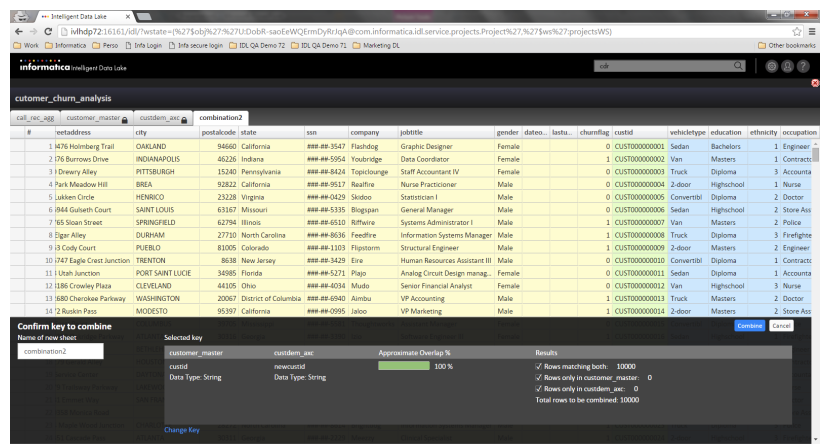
Intelligent Data Lake

ivlhdp72:16161/idl/?wstate=(%27$obj%27%7U:DobR-saoEeWQErmDyRrJqA@com.informatica.idl.service.projects.Project%27%7$ws%27:projectsWS)

Work Informatica Perso Info Login Infa secure login IDL QA Demo 72 IDL QA Demo 71 Marketing DL Other bookmarks

informatica Intelligent Data Lake

cdr

cutomer_churn_analysis

call_rec_agg customer_master custdem_axc combination2

| # | eetaddress | city | postalcode | state | ssn | company | jobtitle | gender | dateo... | lastu... | churnflag | custid | vehicletype | education | ethnicity | occupation |
|---|---|---|---|---|---|---|---|---|---|---|---|---|---|---|---|---|
| 1 | l476 Holmberg Trail | OAKLAND | 94660 | California | ###-##-3547 | Flashdog | Graphic Designer | Female | | | 0 | CUST000000001 | Sedan | Bachelors | 1 | Engineer |
| 2 | l76 Burrows Drive | INDIANAPOLIS | 46226 | Indiana | ###-##-5954 | Youbridge | Data Coordiator | Female | | | 1 | CUST000000002 | Van | Masters | 1 | Contracto |
| 3 | l Drewry Alley | PITTSBURGH | 15240 | Pennsylvania | ###-##-8424 | Topiclounge | Staff Accountant IV | Female | | | 0 | CUST000000003 | Truck | Diploma | 3 | Accounta |
| 4 | Park Meadow Hill | BREA | 92822 | California | ###-##-9517 | Realfire | Nurse Practicioner | Male | | | 0 | CUST000000004 | 2-door | Highschool | 1 | Nurse |
| 5 | Lukken Circle | HENRICO | 23228 | Virginia | ###-##-0429 | Skidoo | Statistician I | Male | | | 0 | CUST000000005 | Convertibl | Diploma | 2 | Doctor |
| 6 | l944 Gulseth Court | SAINT LOUIS | 63167 | Missouri | ###-##-5335 | Blogspan | General Manager | Male | | | 0 | CUST000000006 | Sedan | Highschool | 2 | Store Ass |
| 7 | l65 Sloan Street | SPRINGFIELD | 62794 | Illinois | ###-##-6510 | Riffwire | Systems Administraor I | Male | | | 1 | CUST000000007 | Van | Masters | 2 | Police |
| 8 | Elgar Alley | DURHAM | 27710 | North Carolina | ###-##-8636 | Feedfire | Information Systems Manager | Male | | | 1 | CUST000000008 | Truck | Diploma | 3 | Firefighte |
| 9 | l3 Cody Court | PUEBLO | 81005 | Colorado | ###-##-1103 | Flipstorm | Structural Engineer | Male | | | 1 | CUST000000009 | 2-door | Masters | 2 | Engineer |
| 10 | l747 Eagle Crest Junction | TRENTON | 8638 | New Jersey | ###-##-3429 | Eire | Human Resources Assistant III | Male | | | 0 | CUST000000010 | Convertibl | Diploma | 1 | Accounta |
| 11 | l Utah Junction | PORT SAINT LUCIE | 34985 | Florida | ###-##-5271 | Plajo | Analog Circuit Design manag... | Female | | | 0 | CUST000000011 | Sedan | Diploma | 1 | Accounta |
| 12 | l186 Crowley Plaza | CLEVELAND | 44105 | Ohio | ###-##-4034 | Mudo | Senior Financial Analyst | Female | | | 0 | CUST000000012 | Van | Highschool | 3 | Nurse |
| 13 | l680 Cherokee Parkway | WASHINGTON | 20067 | District of Columbia | ###-##-6940 | Aimbu | VP Accounting | Male | | | 1 | CUST000000013 | Truck | Masters | 2 | Doctor |
| 14 | l2 Ruskin Pass | MODESTO | 95397 | California | ###-##-0995 | Jaloo | VP Marketing | Male | | | 1 | CUST000000014 | 2-door | Masters | 2 | Store Ass |

Confirm key to combine
Combine Cancel
Name of new sheet
combination2
Selected key

| customer_master | custdem_axc | Approximate Overlap % | Results |
|---|---|---|---|
| custid<br>Data Type: String | newcustid<br>Data Type: String | 100 % | √ Rows matching both: 10000<br>√ Rows only in customer_master: 0<br>√ Rows only in custdem_axc: 0<br>Total rows to be combined: 10000 |

Change Key